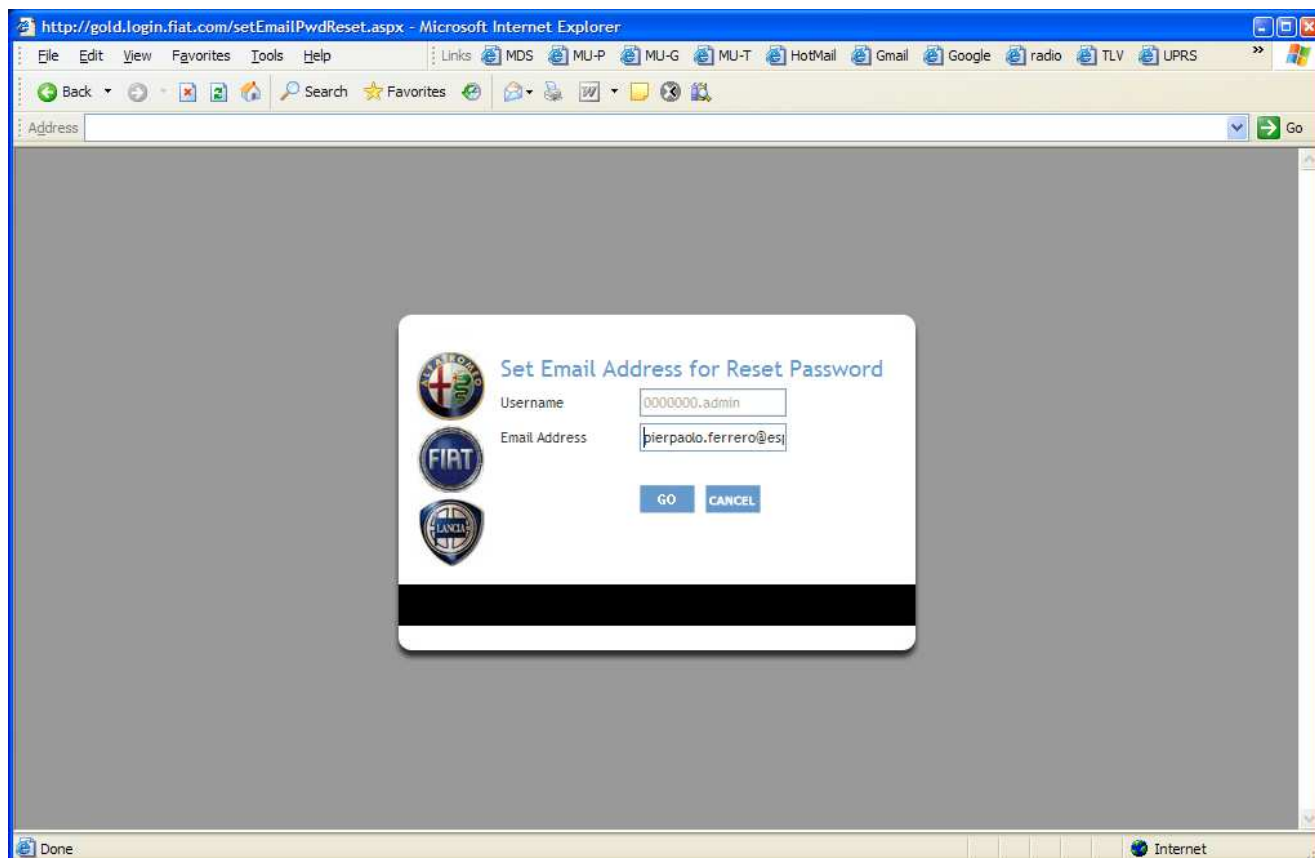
http://gold.login.fiat.com/setEmailPwdReset.aspx - Microsoft Internet Explorer

File Edit View Favorites Tools Help

Links MDS MU-P MU-G MU-T HotMail Gmail Google radio TLV UPRS

Back Search Favorites

Address

Go

ALFA ROMEO

FIAT

LANCIA

Set Email Address for Reset Password

Username 0000000.admin

Email Address pierpaolo.ferrero@es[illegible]

GO CANCEL

Done

Internet